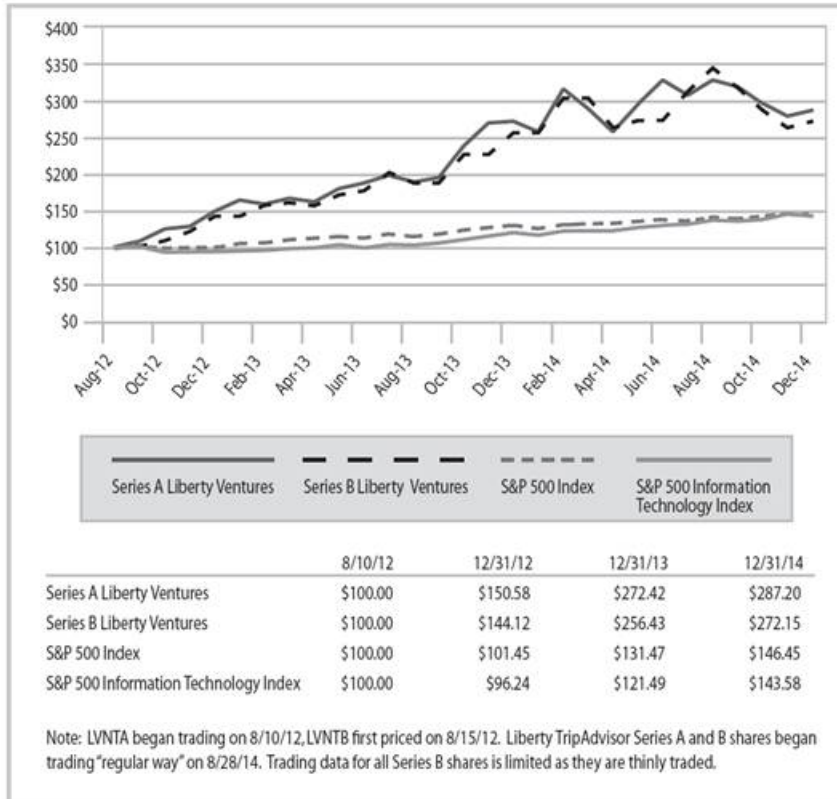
$400
$350
$300
$250
$200
$150
$100
$50
$0

Aug-12 Oct-12 Dec-12 Feb-13 Apr-13 Jun-13 Aug-13 Oct-13 Dec-13 Feb-14 Apr-14 Jun-14 Aug-14 Oct-14 Dec-14

Series A Liberty Ventures
Series B Liberty Ventures
S&P 500 Index
S&P 500 Information Technology Index

| | 8/10/12 | 12/31/12 | 12/31/13 | 12/31/14 |
|---|---|---|---|---|
| Series A Liberty Ventures | \$100.00 | \$150.58 | \$272.42 | \$287.20 |
| Series B Liberty Ventures | \$100.00 | \$144.12 | \$256.43 | \$272.15 |
| S&P 500 Index | \$100.00 | \$101.45 | \$131.47 | \$146.45 |
| S&P 500 Information Technology Index | \$100.00 | \$96.24 | \$121.49 | \$143.58 |

Note: LVNTA began trading on 8/10/12, LVNTB first priced on 8/15/12. Liberty TripAdvisor Series A and B shares began trading "regular way" on 8/28/14. Trading data for all Series B shares is limited as they are thinly traded.